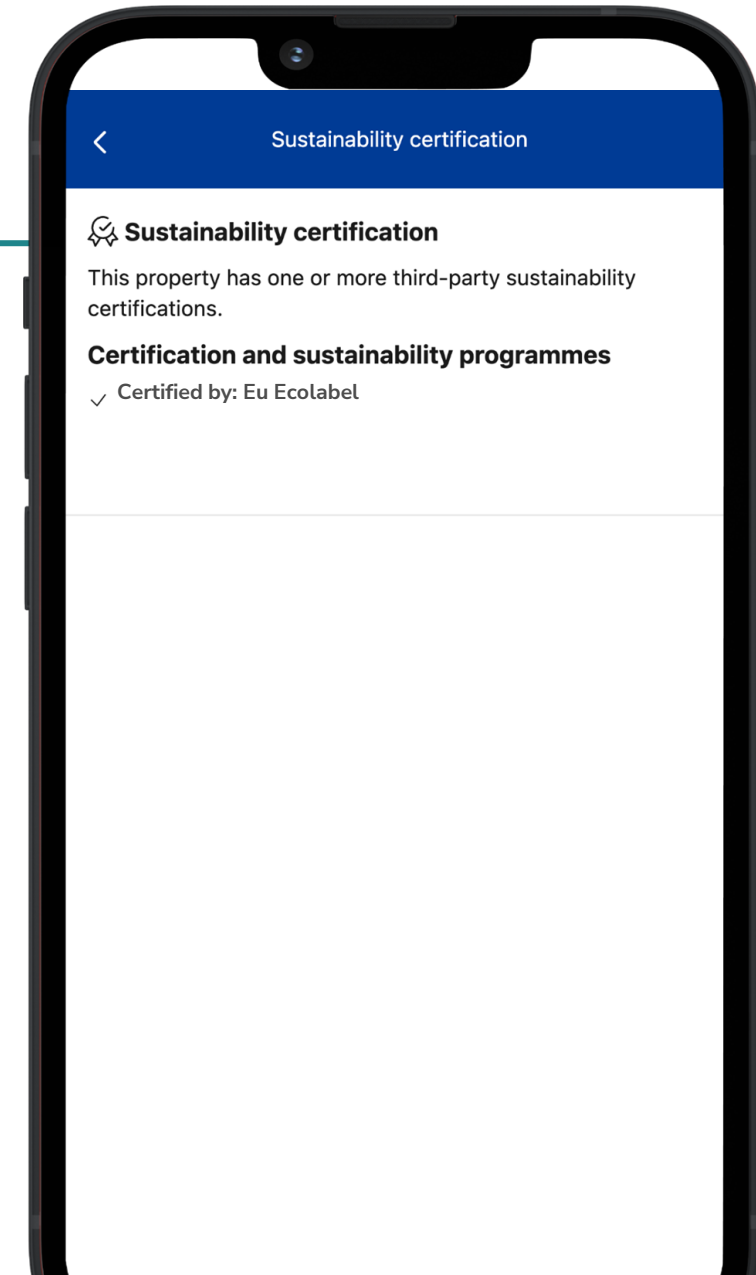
Sustainability certification

Sustainability certification

This property has one or more third-party sustainability certifications.

Certification and sustainability programmes

Certified by: Eu Ecolabel